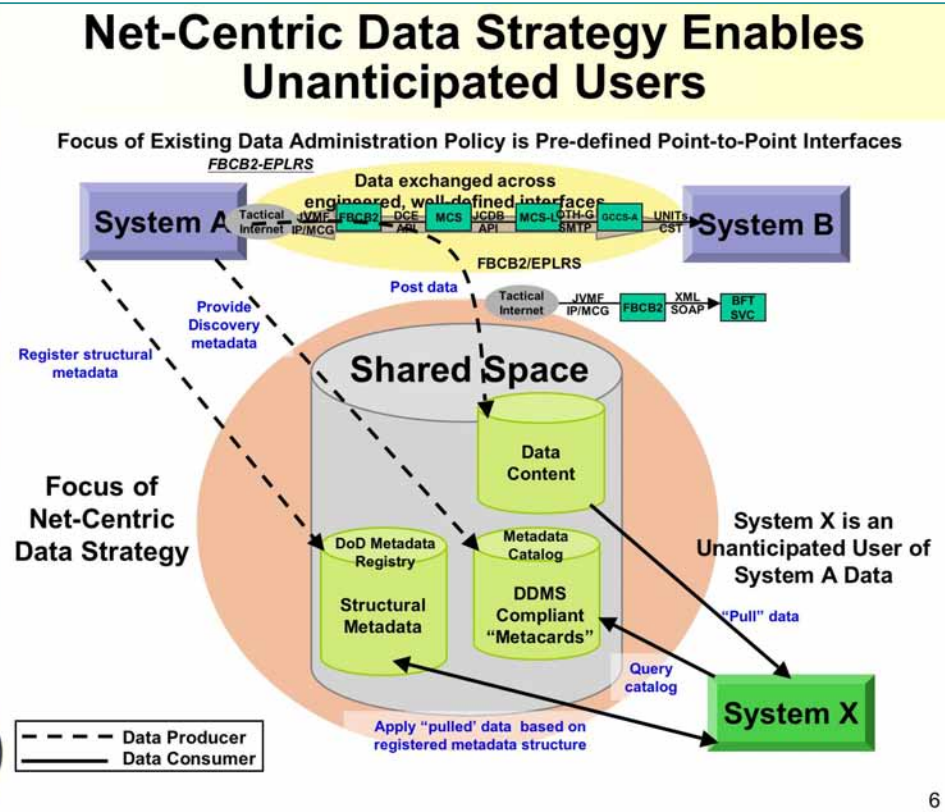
Net-Centric Data Strategy Enables Unanticipated Users

Focus of Existing Data Administration Policy is Pre-defined Point-to-Point Interfaces

FBCB2-EPLRS

Data exchanged across engineered, well-defined interfaces

System A

Tactical Internet

JVMF IP/MCG

FBCB2

DCE API

MCS

JCDB API

MCS-L

OTH-G SMTP

GCCS-A

UNITs CST

System B

FBCB2/EPLRS

Post data

Tactical Internet

JVMF IP/MCG

FBCB2

XML SOAP

BFT SVC

Provide Discovery metadata

Register structural metadata

Shared Space

Data Content

Focus of Net-Centric Data Strategy

DoD Metadata Registry

Structural Metadata

Metadata Catalog

DDMS Compliant "Metacards"

System X is an Unanticipated User of System A Data

"Pull" data

Query catalog

System X

Apply "pulled' data based on registered metadata structure

Data Producer

Data Consumer

6